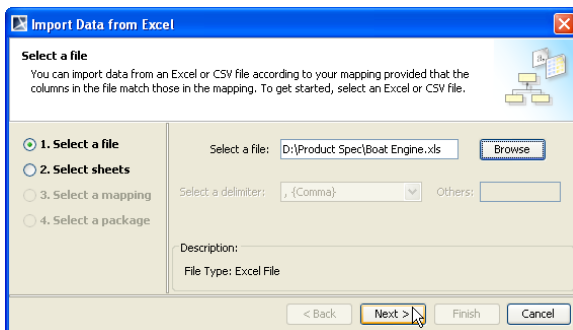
Import Data from Excel

Select a file

You can import data from an Excel or CSV file according to your mapping provided that the columns in the file match those in the mapping. To get started, select an Excel or CSV file.

1. Select a file
2. Select sheets
3. Select a mapping
4. Select a package

Select a file: D:\Product Spec\Boat Engine.xls Browse

Select a delimiter: , {Comma} Others:

Description:

File Type: Excel File

< Back Next > Finish Cancel